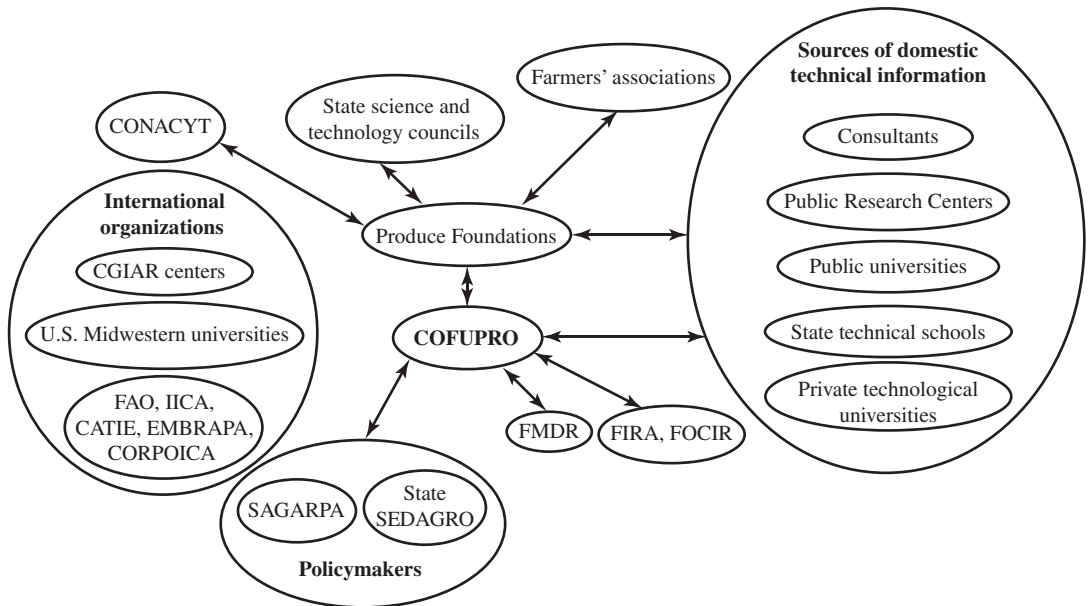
CONACYT

State science and technology councils

Farmers' associations

Sources of domestic technical information

Consultants

Public Research Centers

Public universities

State technical schools

Private technological universities

International organizations

CGIAR centers

U.S. Midwestern universities

FAO, IICA, CATIE, EMBRAPA, CORPOICA

Produce Foundations

COFUPRO

FMDR

FIRA, FOCIR

SAGARPA

State SEDAGRO

Policymakers